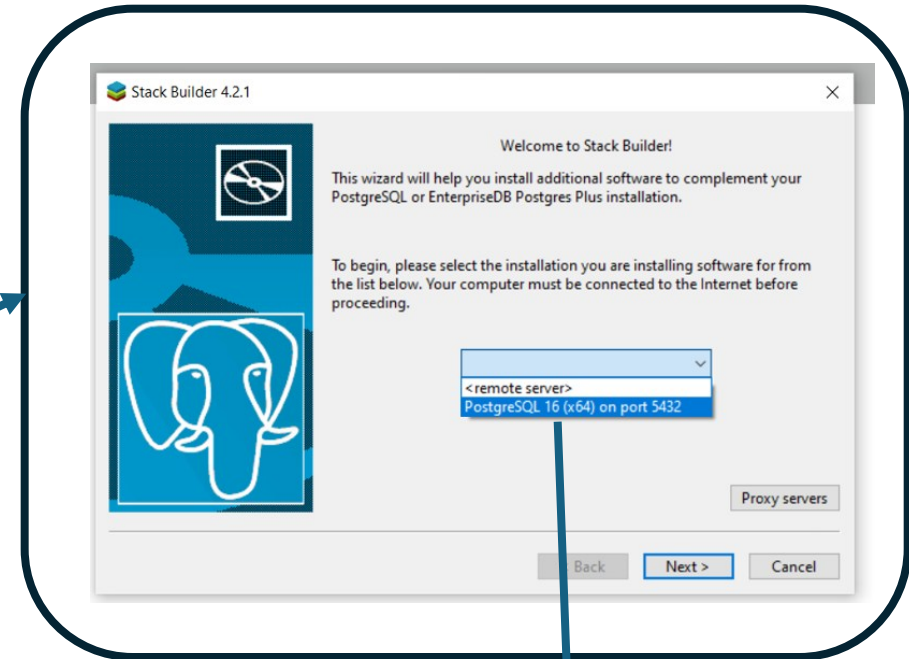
Stack Builder 4.2.1

×

Welcome to Stack Builder!

This wizard will help you install additional software to complement your PostgreSQL or EnterpriseDB Postgres Plus installation.

To begin, please select the installation you are installing software for from the list below. Your computer must be connected to the Internet before proceeding.

<remote server>
PostgreSQL 16 (x64) on port 5432

Proxy servers

< Back

Next >

Cancel